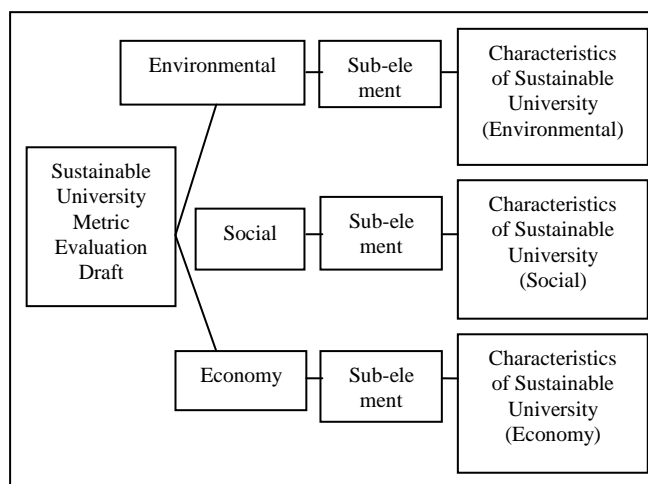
Sustainable University Metric Evaluation Draft

Environmental

Sub-element

Characteristics of Sustainable University (Environmental)

Social

Sub-element

Characteristics of Sustainable University (Social)

Economy

Sub-element

Characteristics of Sustainable University (Economy)